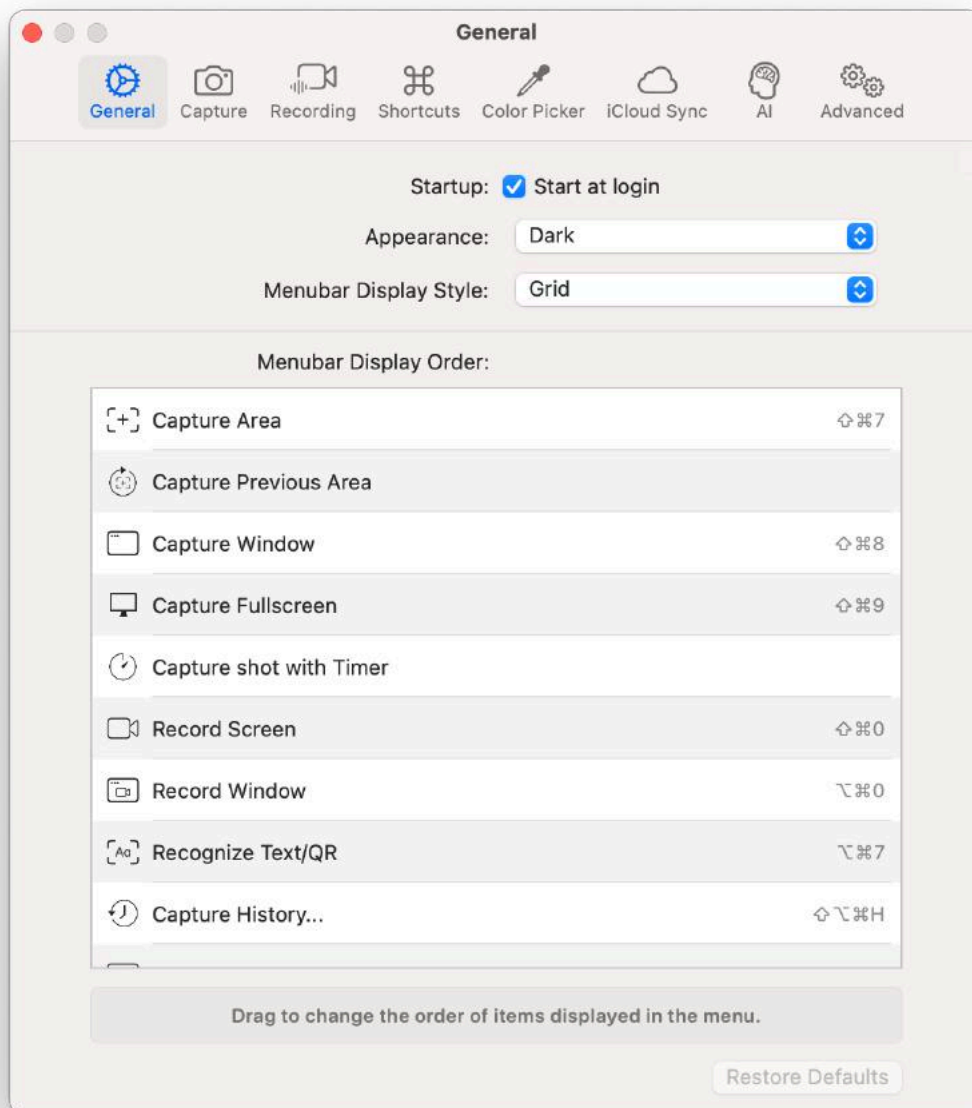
General

General Capture Recording Shortcuts Color Picker iCloud Sync AI Advanced

Startup: Start at login

Appearance: Dark

Menubar Display Style: Grid

Menubar Display Order:

| | |
|---|---|
| Capture Area | ⇧⌘7 |
| Capture Previous Area | |
| Capture Window | ⇧⌘8 |
| Capture Fullscreen | ⇧⌘9 |
| Capture shot with Timer | |
| Record Screen | ⇧⌘0 |
| Record Window | ⌥⌘0 |
| Recognize Text/QR | ⌥⌘7 |
| Capture History... | ⇧⌥⌘H |

Drag to change the order of items displayed in the menu.

Restore Defaults